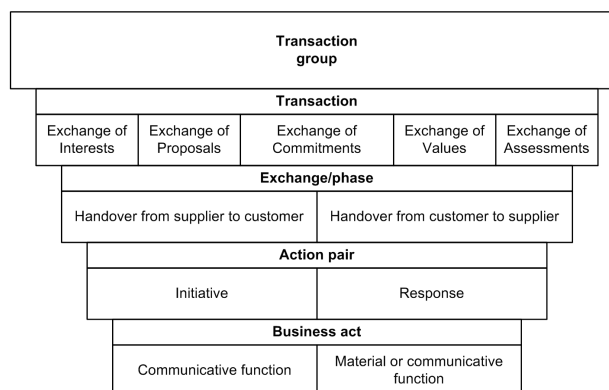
Transaction group

Transaction

| Exchange of Interests | Exchange of Proposals | Exchange of Commitments | Exchange of Values | Exchange of Assessments |
|---|---|---|---|---|

Exchange/phase

| Handover from supplier to customer | Handover from customer to supplier |
|---|---|

Action pair

| Initiative | Response |
|---|---|

Business act

| Communicative function | Material or communicative function |
|---|---|